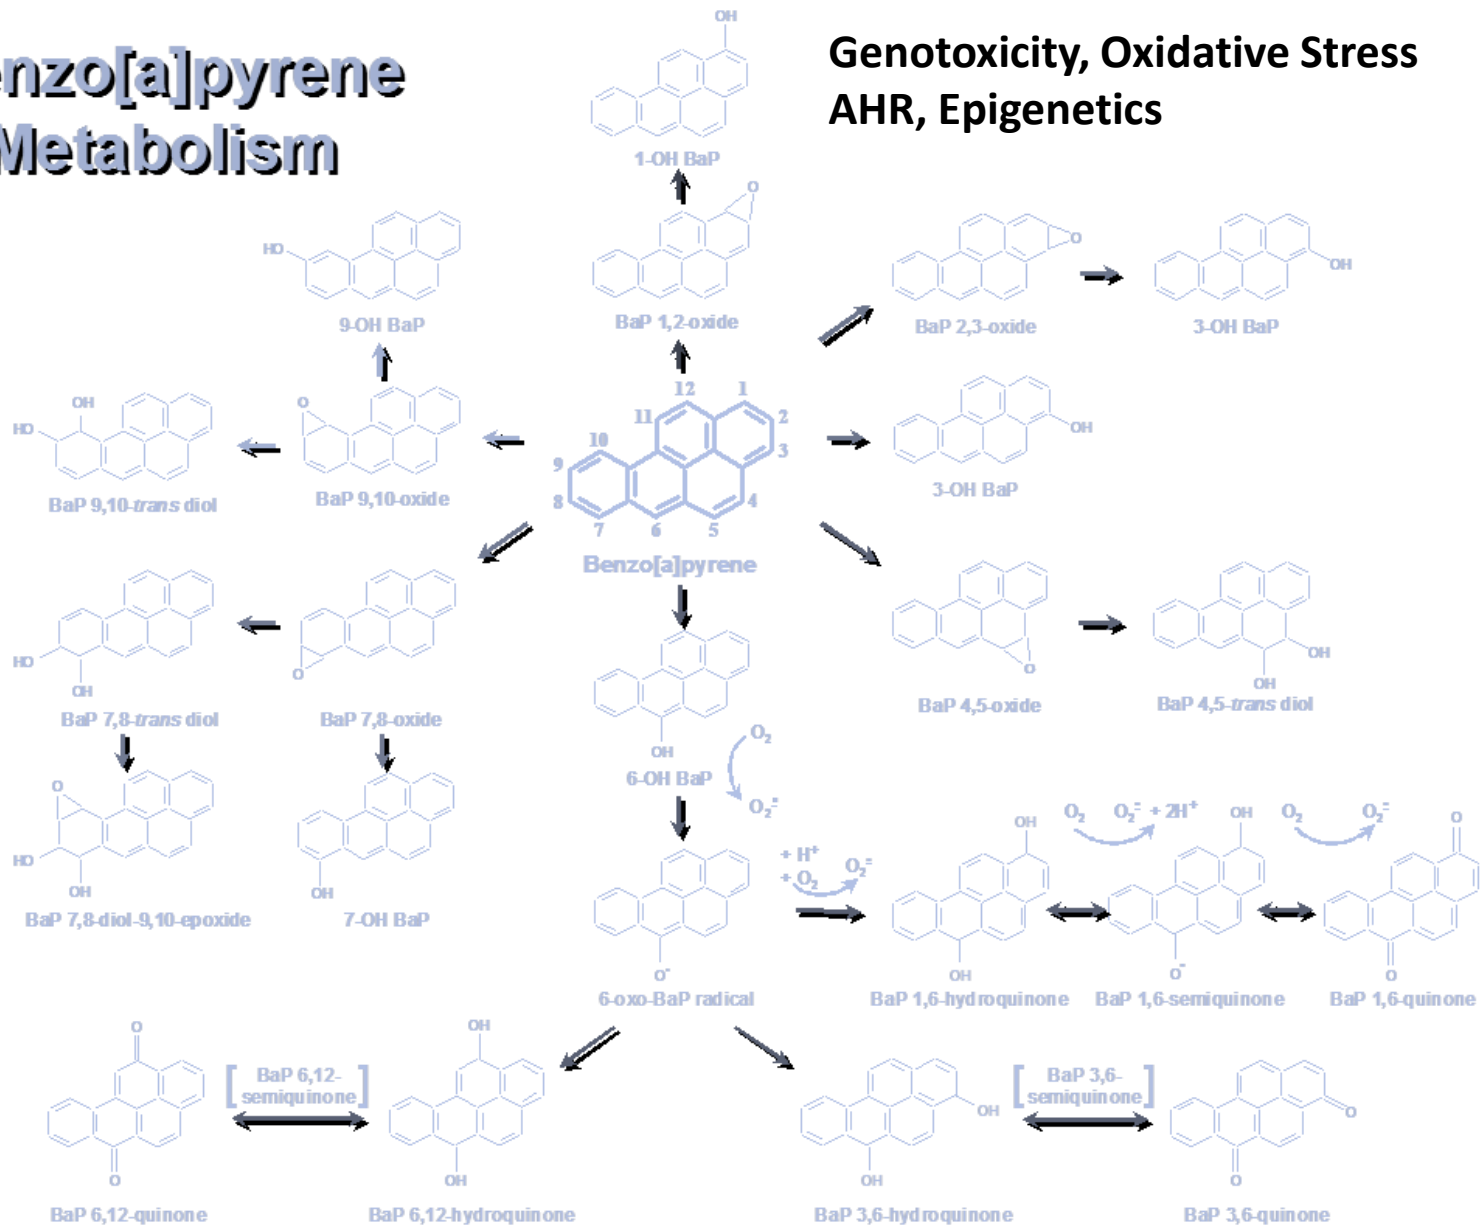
nzo[a]pyrene
Metabolism

Genotoxicity, Oxidative Stress
AHR, Epigenetics

OH
1-OH BaP

O
BaP 1,2-oxide

HO
9-OH BaP

BaP 2,3-oxide

OH
3-OH BaP

12
1
11
2
10
3
9
8
4
7
6
5

OH
HO
BaP 9,10-*trans* diol

O
BaP 9,10-oxide

OH
3-OH BaP

Benzo[a]pyrene

HO
OH
BaP 7,8-*trans* diol

O
BaP 7,8-oxide

O
BaP 4,5-oxide

OH
OH
BaP 4,5-*trans* diol

OH
6-OH BaP

$O_2$
$O_2^-$

O
HO
OH
BaP 7,8-diol-9,10-epoxide

OH
7-OH BaP

$+ H^+$
$+ O_2$
$O_2^-$

$O^·$
6-oxo-BaP radical

OH
OH
BaP 1,6-hydroquinone

$O_2$
$O_2^-$ $+ 2H^+$

OH
$O^-$
BaP 1,6-semiquinone

$O_2$
$O_2^-$

O
O
BaP 1,6-quinone

O
O
BaP 6,12-quinone

BaP 6,12-
semiquinone

OH
OH
BaP 6,12-hydroquinone

OH
OH
BaP 3,6-hydroquinone

BaP 3,6-
semiquinone

O
O
BaP 3,6-quinone